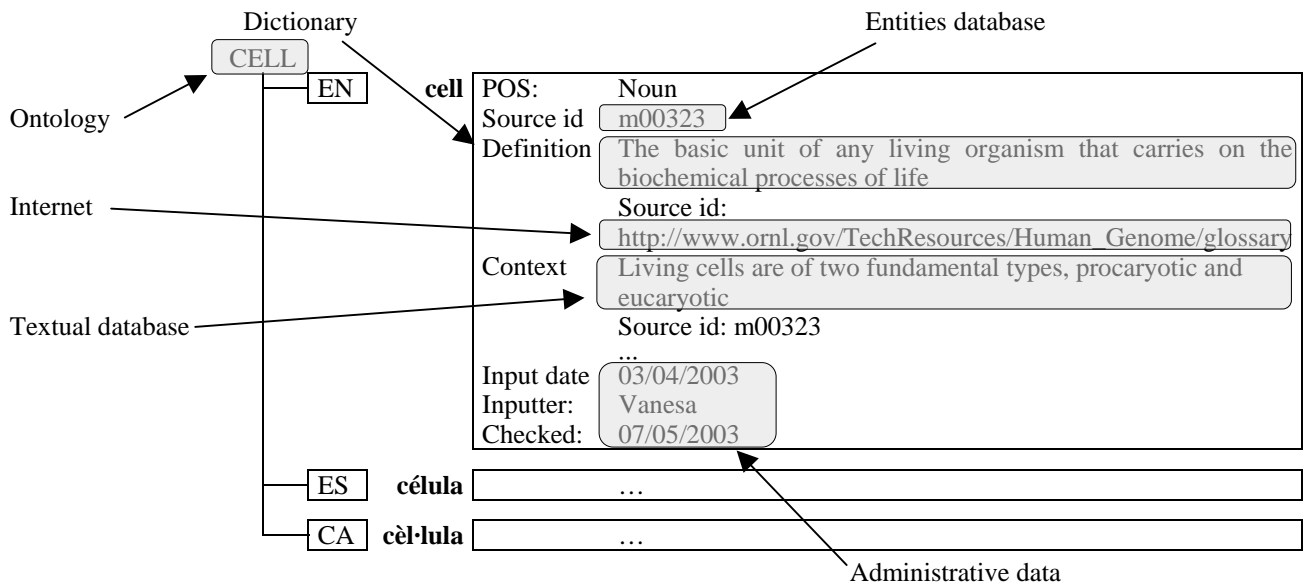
Dictionary

Entities database

CELL

Ontology

EN

cell

POS: Noun

Source id m00323

Definition The basic unit of any living organism that carries on the biochemical processes of life

Internet

Source id:

http://www.ornl.gov/TechResources/Human_Genome/glossary

Context Living cells are of two fundamental types, procaryotic and eucaryotic

Textual database

Source id: m00323

...

Input date 03/04/2003

Inputter: Vanesa

Checked: 07/05/2003

ES célula …

CA cèl·lula …

Administrative data